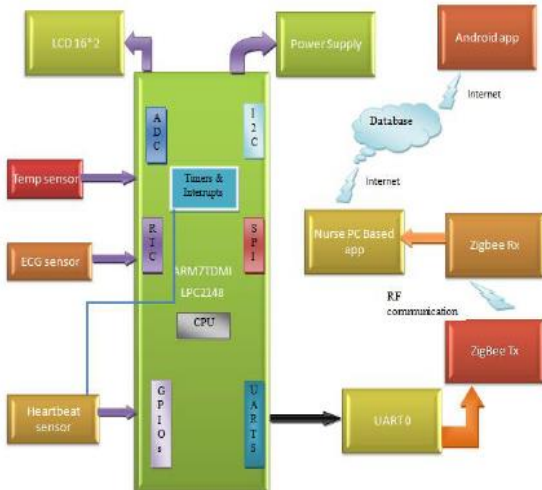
LCD 16*2

Power Supply

Android app

Internet

Database

Internet

ADC

I2C

Temp sensor

Timers & Interrupts

RTC

SPI

ECG sensor

ARM7TDMI

LPC2148

Nurse PC Based app

Zigbee Rx

RF communication

CPU

ZigBee Tx

Heartbeat sensor

GPIOs

UARTS

UART 0